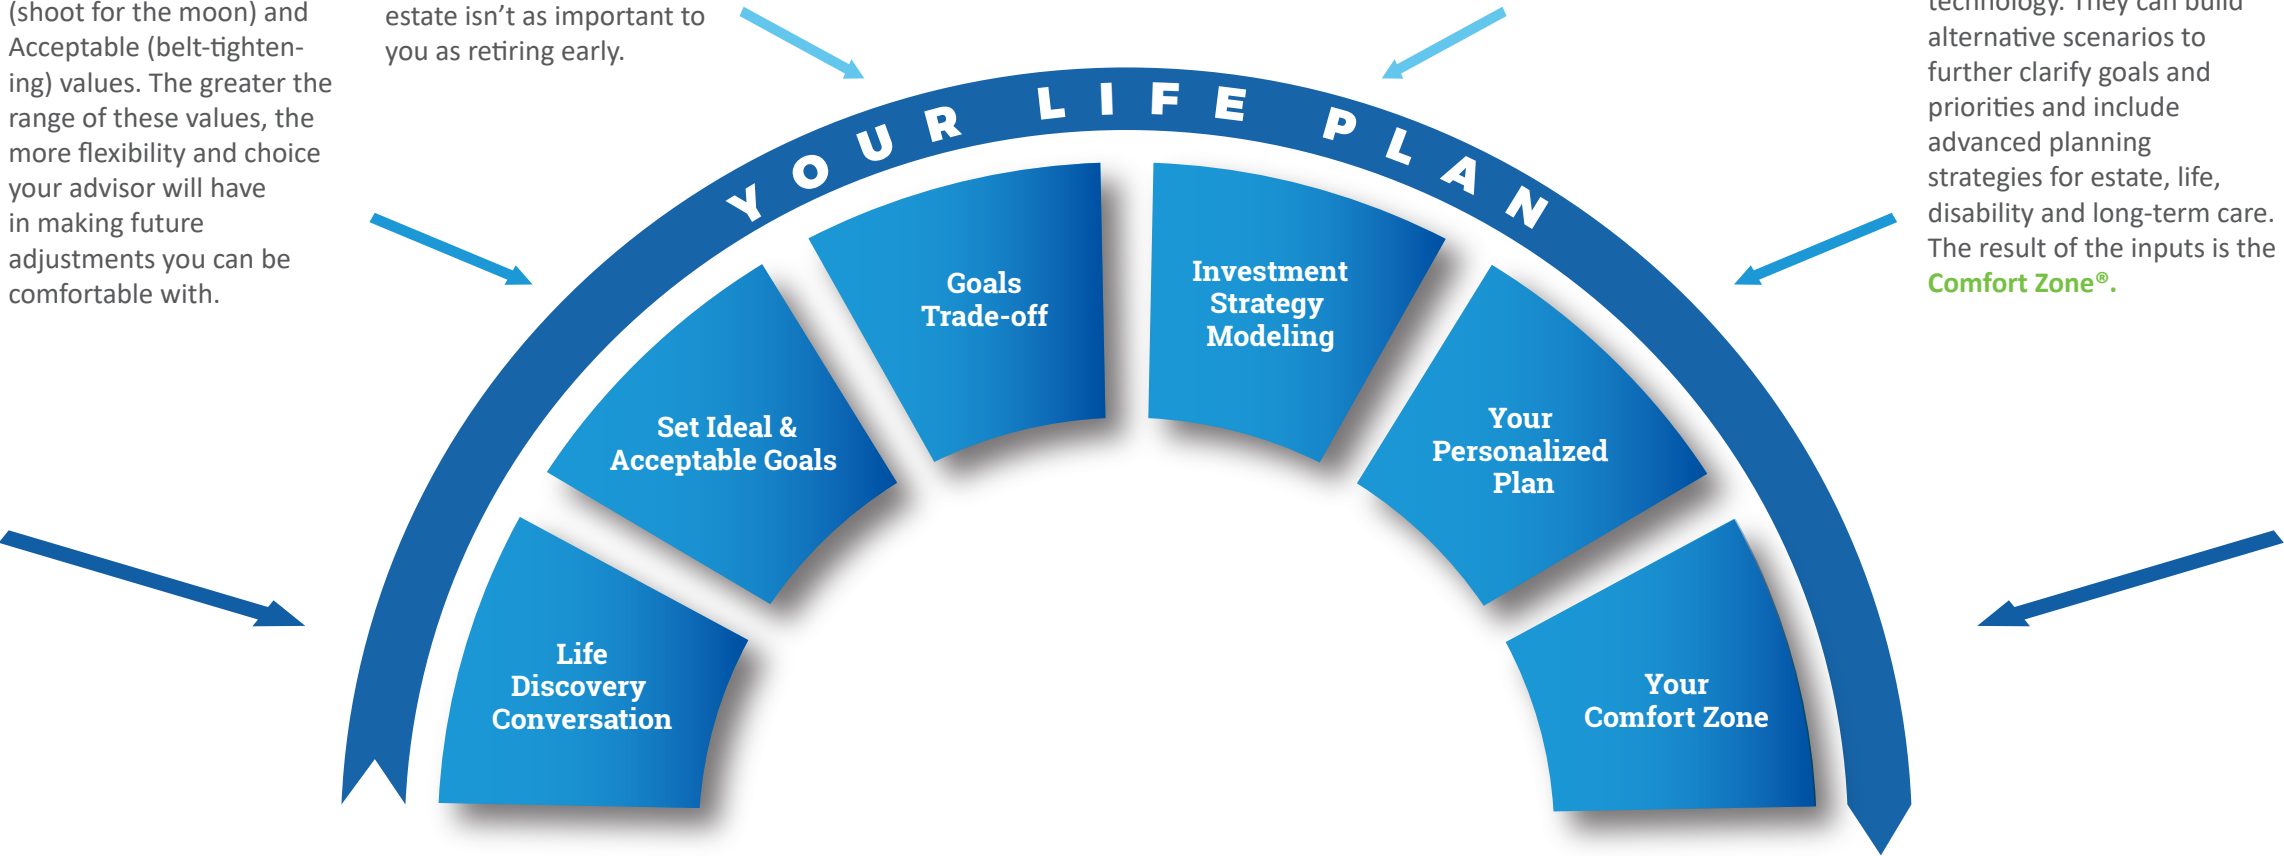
(shoot for the moon) and Acceptable (belt-tightening) values. The greater the range of these values, the more flexibility and choice your advisor will have in making future adjustments you can be comfortable with.

estate isn't as important to you as retiring early.

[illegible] They can build alternative scenarios to further clarify goals and priorities and include advanced planning strategies for estate, life, disability and long-term care. The result of the inputs is the Comfort Zone®.

YOUR LIFE PLAN

Life Discovery Conversation

Set Ideal & Acceptable Goals

Goals Trade-off

Investment Strategy Modeling

Your Personalized Plan

Your Comfort Zone